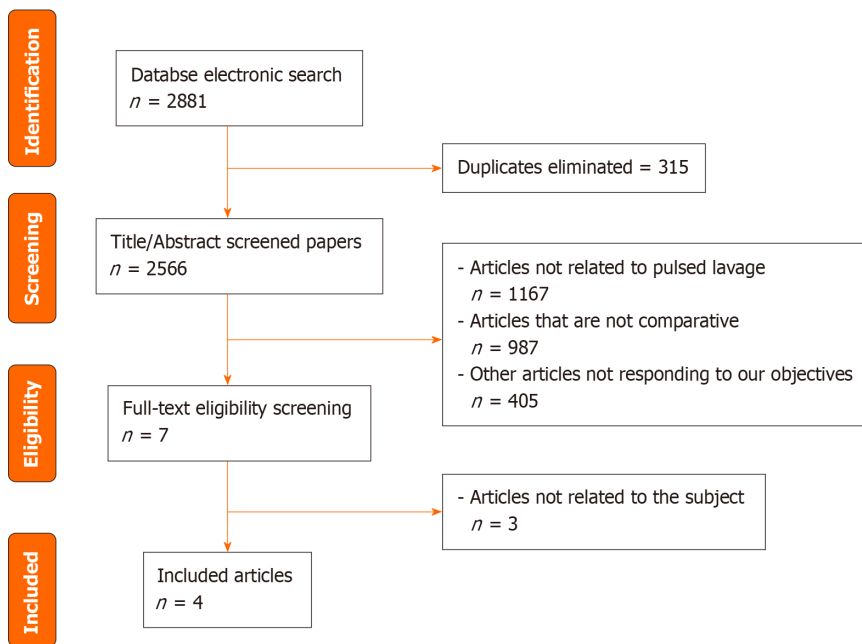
Identification

Screening

Eligibility

Included

Databse electronic search
$n$ = 2881

Duplicates eliminated = 315

Title/Abstract screened papers
$n$ = 2566

- Articles not related to pulsed lavage
$n$ = 1167
- Articles that are not comparative
$n$ = 987
- Other articles not responding to our objectives
$n$ = 405

Full-text eligibility screening
$n$ = 7

- Articles not related to the subject
$n$ = 3

Included articles
$n$ = 4